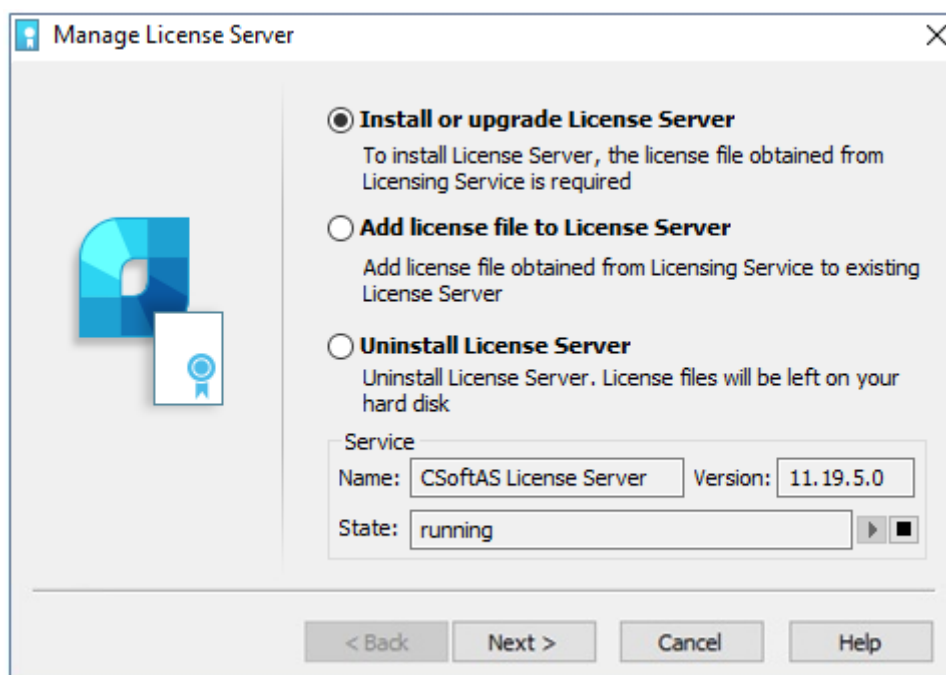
Manage License Server

Install or upgrade License Server
To install License Server, the license file obtained from Licensing Service is required

Add license file to License Server
Add license file obtained from Licensing Service to existing License Server

Uninstall License Server
Uninstall License Server. License files will be left on your hard disk

Service
Name: CSoftAS License Server Version: 11.19.5.0
State: running

< Back Next > Cancel Help